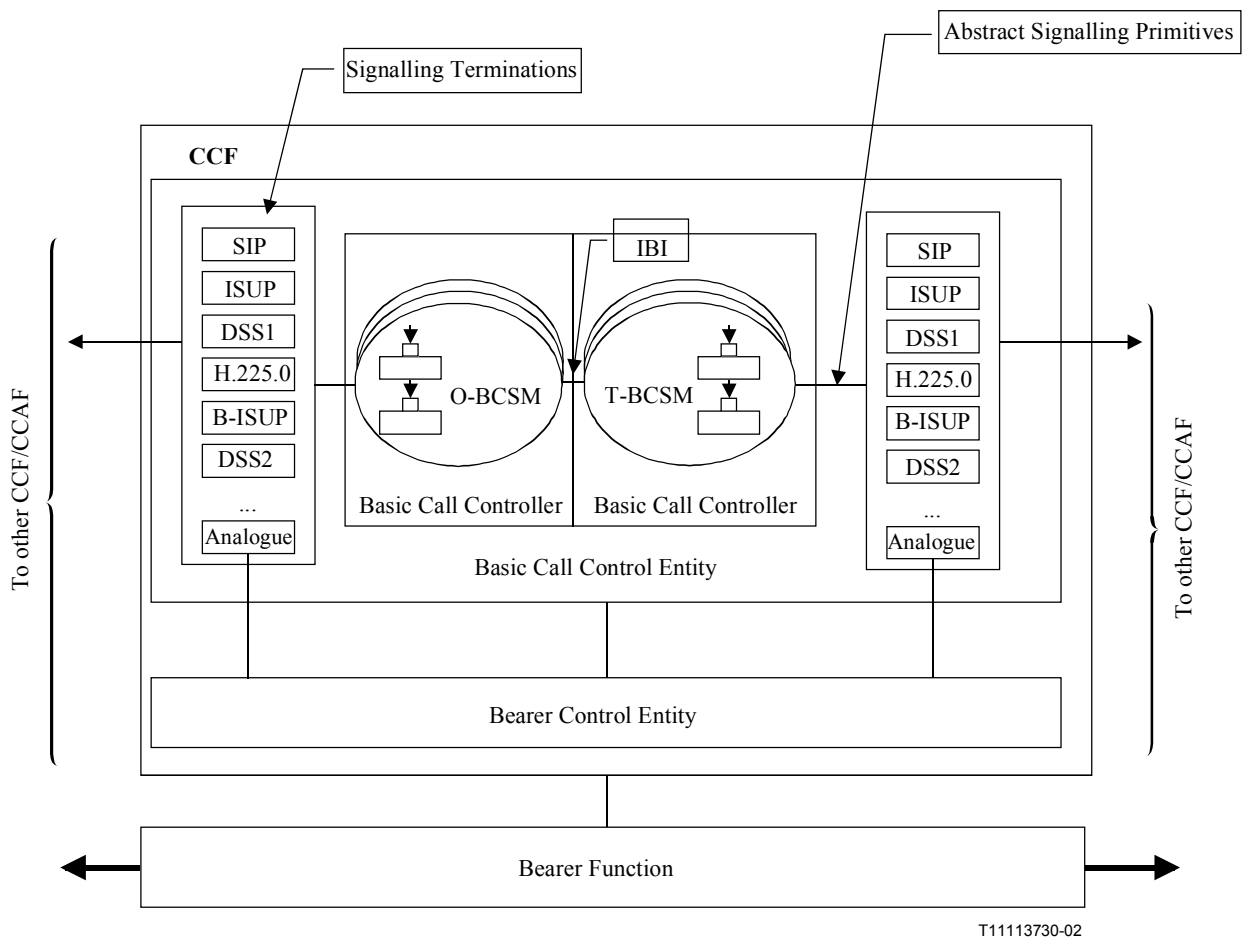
Signalling Terminations

Abstract Signalling Primitives

CCF

SIP
ISUP
DSS1
H.225.0
B-ISUP
DSS2
...
Analogue

IBI

O-BCSM

T-BCSM

Basic Call Controller

Basic Call Controller

SIP
ISUP
DSS1
H.225.0
B-ISUP
DSS2
...
Analogue

Basic Call Control Entity

To other CCF/CCAF

To other CCF/CCAF

Bearer Control Entity

Bearer Function

T11113730-02